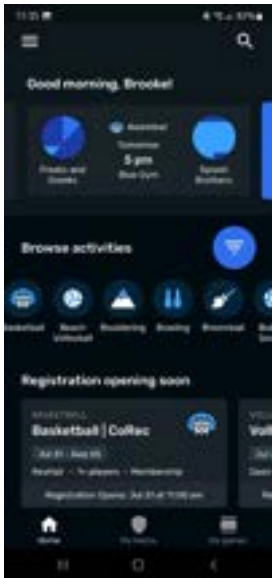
11:35

Good morning, Brooke!

Freaks and Geeks

Basketball

Tomorrow

5 pm

Blue Gym

Speedi Brothers

Browse activities

Basketball

Beach Volleyball

Bouldering

Bowling

Broomball

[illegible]

Registration opening soon

BASKETBALL

Basketball | CoRec

Jul 31 - Sep 25

Rec/fall · 5+ players · Membership

Registration Opens: Jul 31 at 11:00 am

Voll

Home

My teams

My games